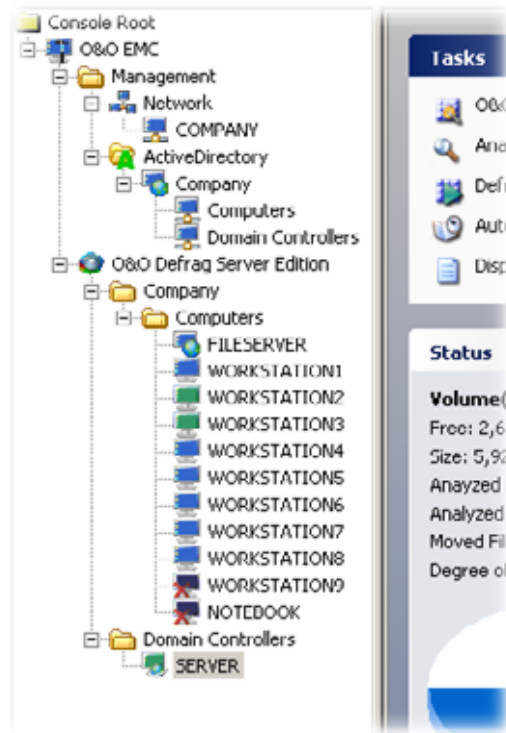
Console Root
O&O EMC
Management
Network
COMPANY
ActiveDirectory
Company
Computers
Domain Controllers
O&O Defrag Server Edition
Company
Computers
FILESERVER
WORKSTATION1
WORKSTATION2
WORKSTATION3
WORKSTATION4
WORKSTATION5
WORKSTATION6
WORKSTATION7
WORKSTATION8
WORKSTATION9
NOTEBOOK
Domain Controllers
SERVER

Tasks
O&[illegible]
Ana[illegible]
Def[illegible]
Auto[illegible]
Disp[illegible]

Status
Volume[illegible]
Free: 2,6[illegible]
Size: 5,9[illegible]
Anayzed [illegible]
Analyzed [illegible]
Moved Fil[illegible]
Degree o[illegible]